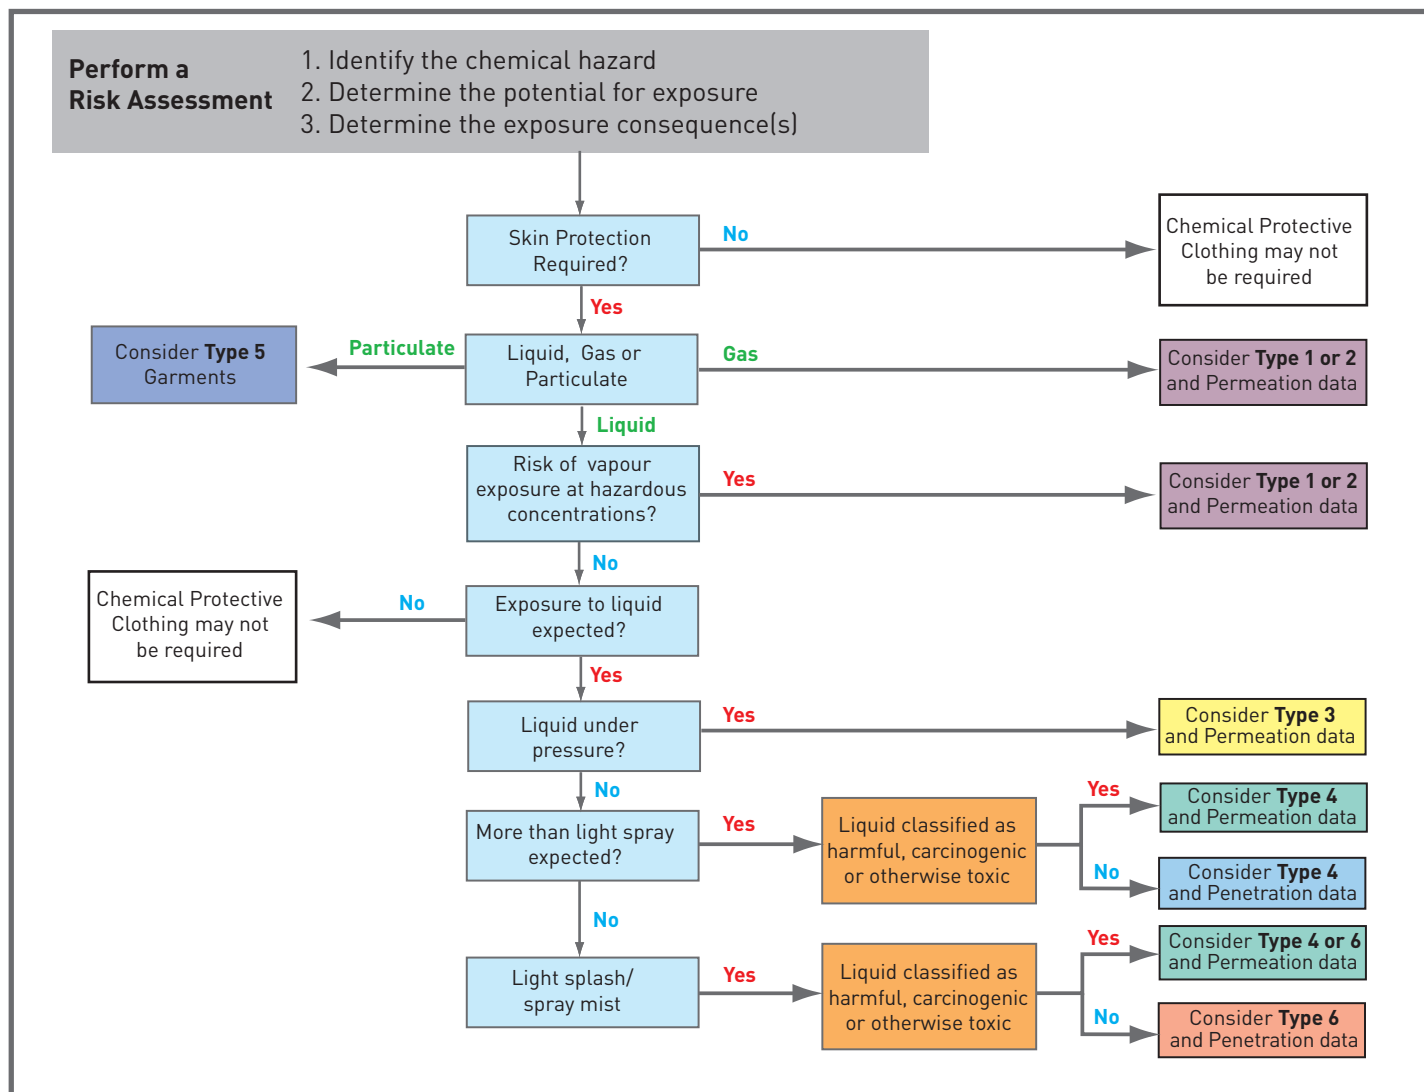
Perform a Risk Assessment

1. Identify the chemical hazard
2. Determine the potential for exposure
3. Determine the exposure consequence(s)

Skin Protection Required?

No

Chemical Protective Clothing may not be required

Yes

Consider Type 5 Garments

Particulate

Liquid, Gas or Particulate

Gas

Consider Type 1 or 2 and Permeation data

Liquid

Risk of vapour exposure at hazardous concentrations?

Yes

Consider Type 1 or 2 and Permeation data

No

Chemical Protective Clothing may not be required

No

Exposure to liquid expected?

Yes

Liquid under pressure?

Yes

Consider Type 3 and Permeation data

No

More than light spray expected?

Yes

Liquid classified as harmful, carcinogenic or otherwise toxic

Yes

Consider Type 4 and Permeation data

No

Consider Type 4 and Penetration data

No

Light splash/ spray mist

Yes

Liquid classified as harmful, carcinogenic or otherwise toxic

Yes

Consider Type 4 or 6 and Permeation data

No

Consider Type 6 and Penetration data